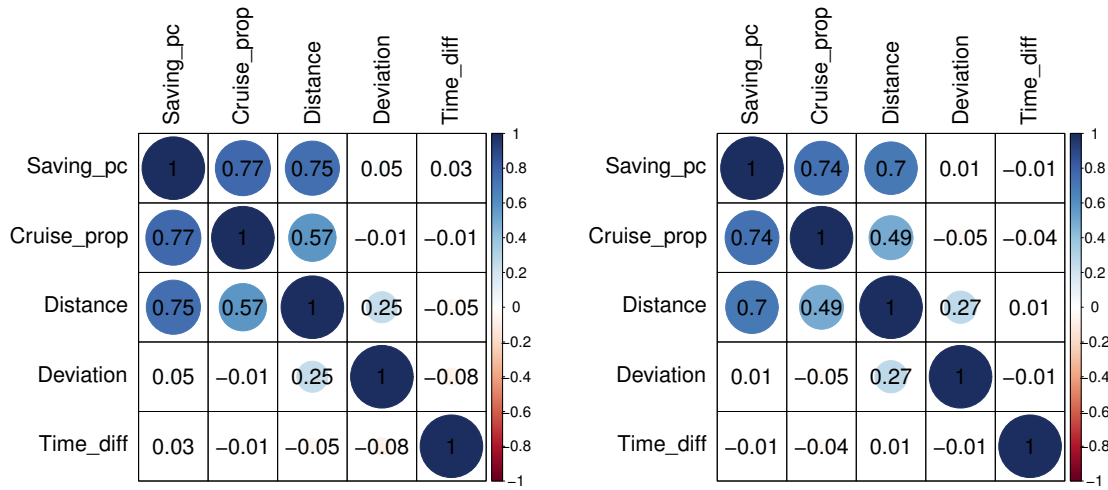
|  | Saving_pc | Cruise_prop | Distance | Deviation | Time_diff |
|---|---|---|---|---|---|
| Saving_pc | 1 | 0.77 | 0.75 | 0.05 | 0.03 |
| Cruise_prop | 0.77 | 1 | 0.57 | −0.01 | −0.01 |
| Distance | 0.75 | 0.57 | 1 | 0.25 | −0.05 |
| Deviation | 0.05 | −0.01 | 0.25 | 1 | −0.08 |
| Time_diff | 0.03 | −0.01 | −0.05 | −0.08 | 1 |

1
0.8
0.6
0.4
0.2
0
−0.2
−0.4
−0.6
−0.8
−1

|  | Saving_pc | Cruise_prop | Distance | Deviation | Time_diff |
|---|---|---|---|---|---|
| Saving_pc | 1 | 0.74 | 0.7 | 0.01 | −0.01 |
| Cruise_prop | 0.74 | 1 | 0.49 | −0.05 | −0.04 |
| Distance | 0.7 | 0.49 | 1 | 0.27 | 0.01 |
| Deviation | 0.01 | −0.05 | 0.27 | 1 | −0.01 |
| Time_diff | −0.01 | −0.04 | 0.01 | −0.01 | 1 |

1
0.8
0.6
0.4
0.2
0
−0.2
−0.4
−0.6
−0.8
−1